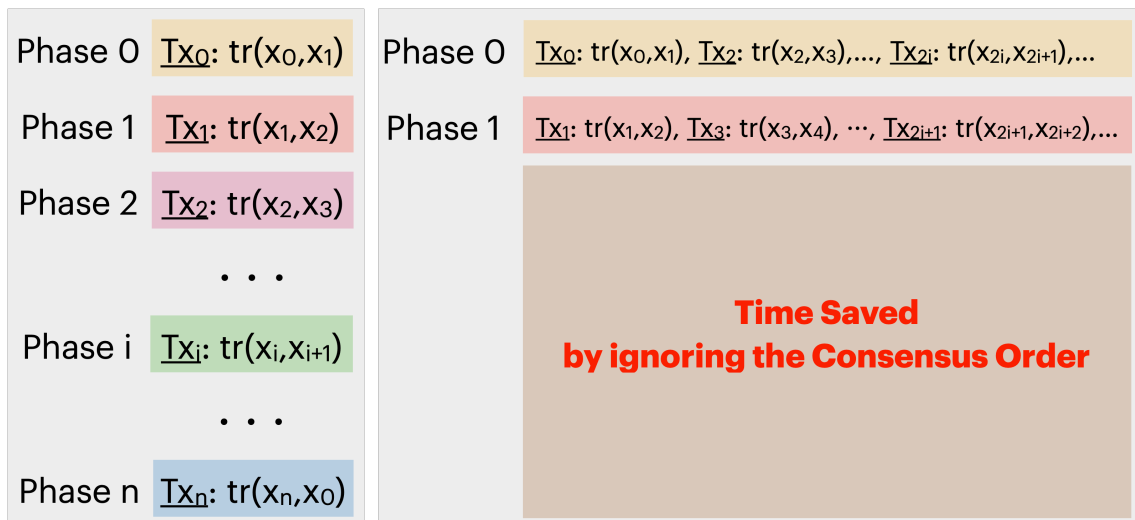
Phase 0 $Tx_0$: tr($x_0$,$x_1$)

Phase 1 $Tx_1$: tr($x_1$,$x_2$)

Phase 2 $Tx_2$: tr($x_2$,$x_3$)

. . .

Phase i $Tx_i$: tr($x_i$,$x_{i+1}$)

. . .

Phase n $Tx_n$: tr($x_n$,$x_0$)

Phase 0 $Tx_0$: tr($x_0$,$x_1$), $Tx_2$: tr($x_2$,$x_3$),..., $Tx_{2i}$: tr($x_{2i}$,$x_{2i+1}$),...

Phase 1 $Tx_1$: tr($x_1$,$x_2$), $Tx_3$: tr($x_3$,$x_4$), ..., $Tx_{2i+1}$: tr($x_{2i+1}$,$x_{2i+2}$),...

Time Saved
by ignoring the Consensus Order